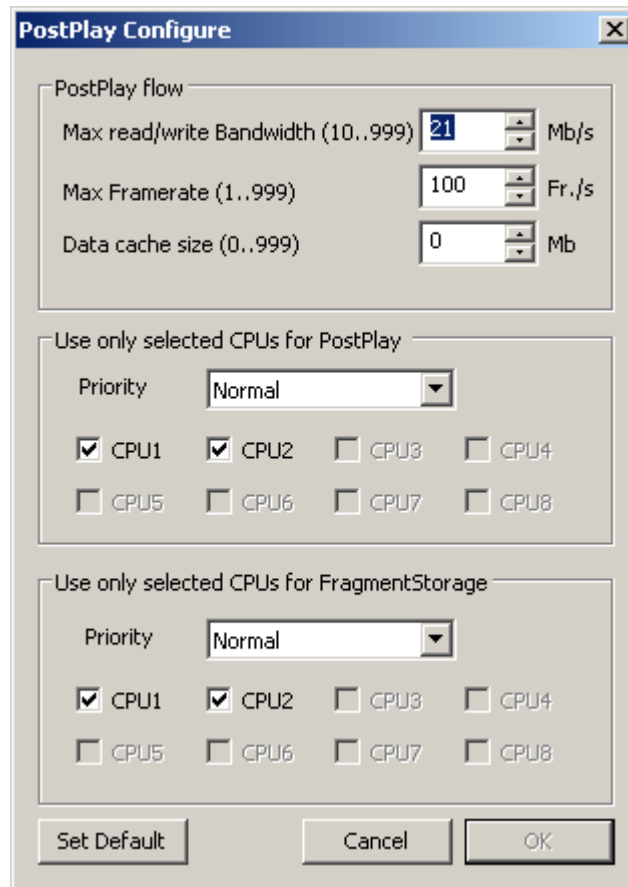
PostPlay Configure

PostPlay flow

Max read/write Bandwidth (10..999) 21 Mb/s

Max Framerate (1..999) 100 Fr./s

Data cache size (0..999) 0 Mb

Use only selected CPUs for PostPlay

Priority Normal

CPU1 CPU2 CPU3 CPU4

CPU5 CPU6 CPU7 CPU8

Use only selected CPUs for FragmentStorage

Priority Normal

CPU1 CPU2 CPU3 CPU4

CPU5 CPU6 CPU7 CPU8

Set Default Cancel OK